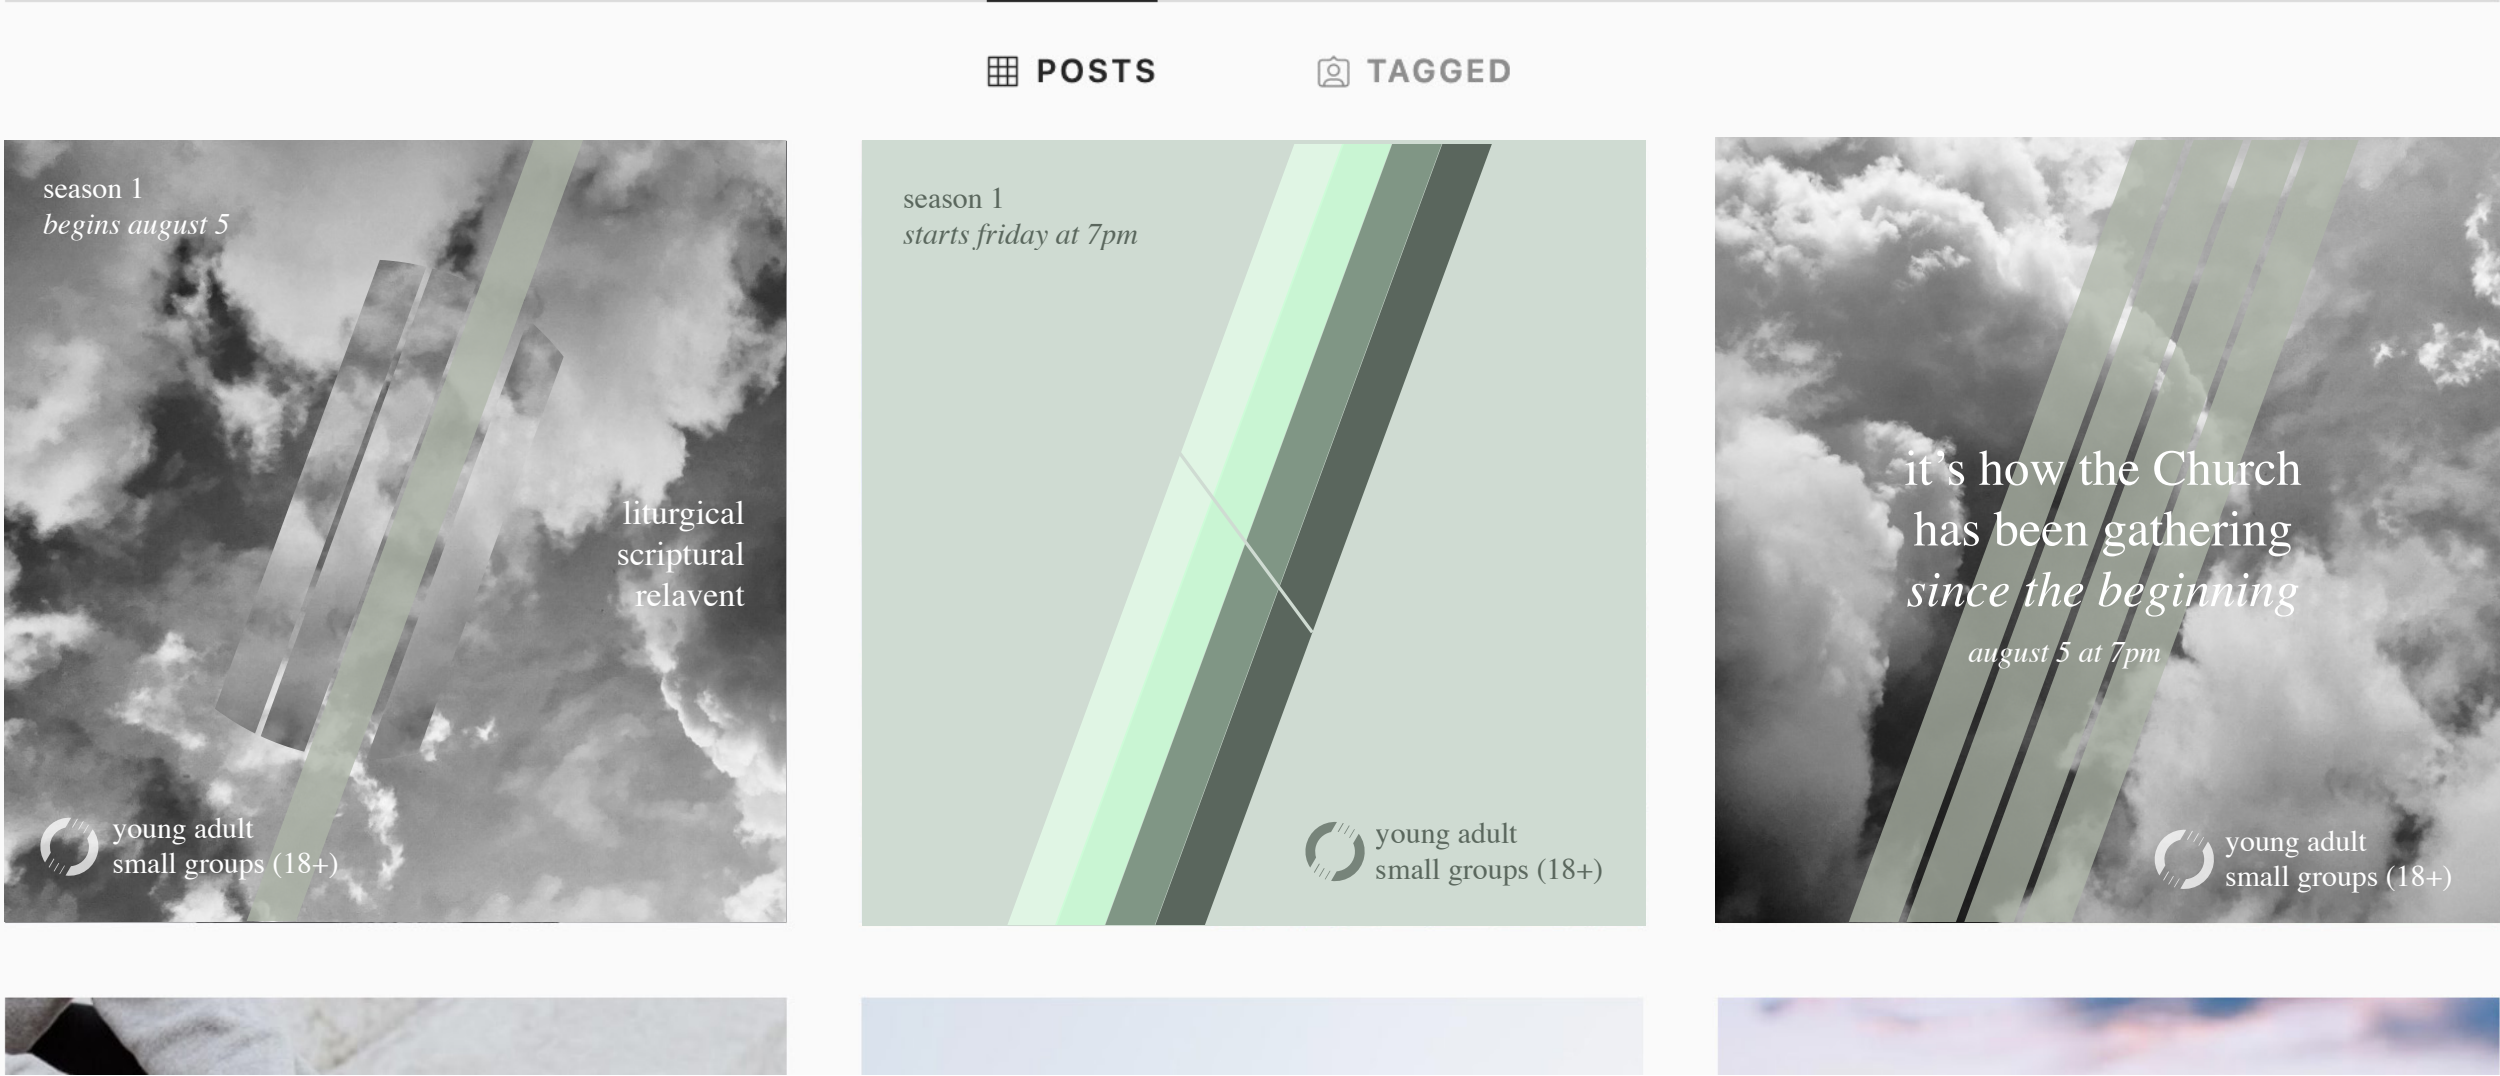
POSTS TAGGED

season 1
begins august 5

liturgical
scriptural
relavent

young adult
small groups (18+)

season 1
starts friday at 7pm

young adult
small groups (18+)

it's how the Church
has been gathering
since the beginning
august 5 at 7pm

young adult
small groups (18+)